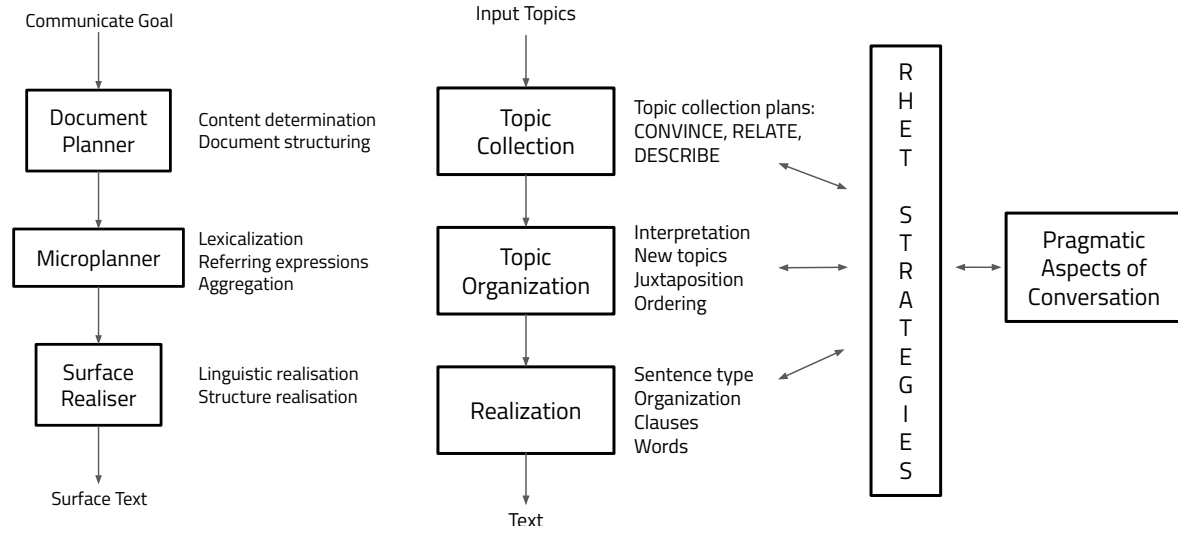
Communicate Goal

Document Planner

Content determination
Document structuring

Microplanner

Lexicalization
Referring expressions
Aggregation

Surface Realiser

Linguistic realisation
Structure realisation

Surface Text

Input Topics

Topic Collection

Topic collection plans:
CONVINCE, RELATE, DESCRIBE

Topic Organization

Interpretation
New topics
Juxtaposition
Ordering

Realization

Sentence type
Organization
Clauses
Words

Text

RHET STRATEGIES

Pragmatic Aspects of Conversation